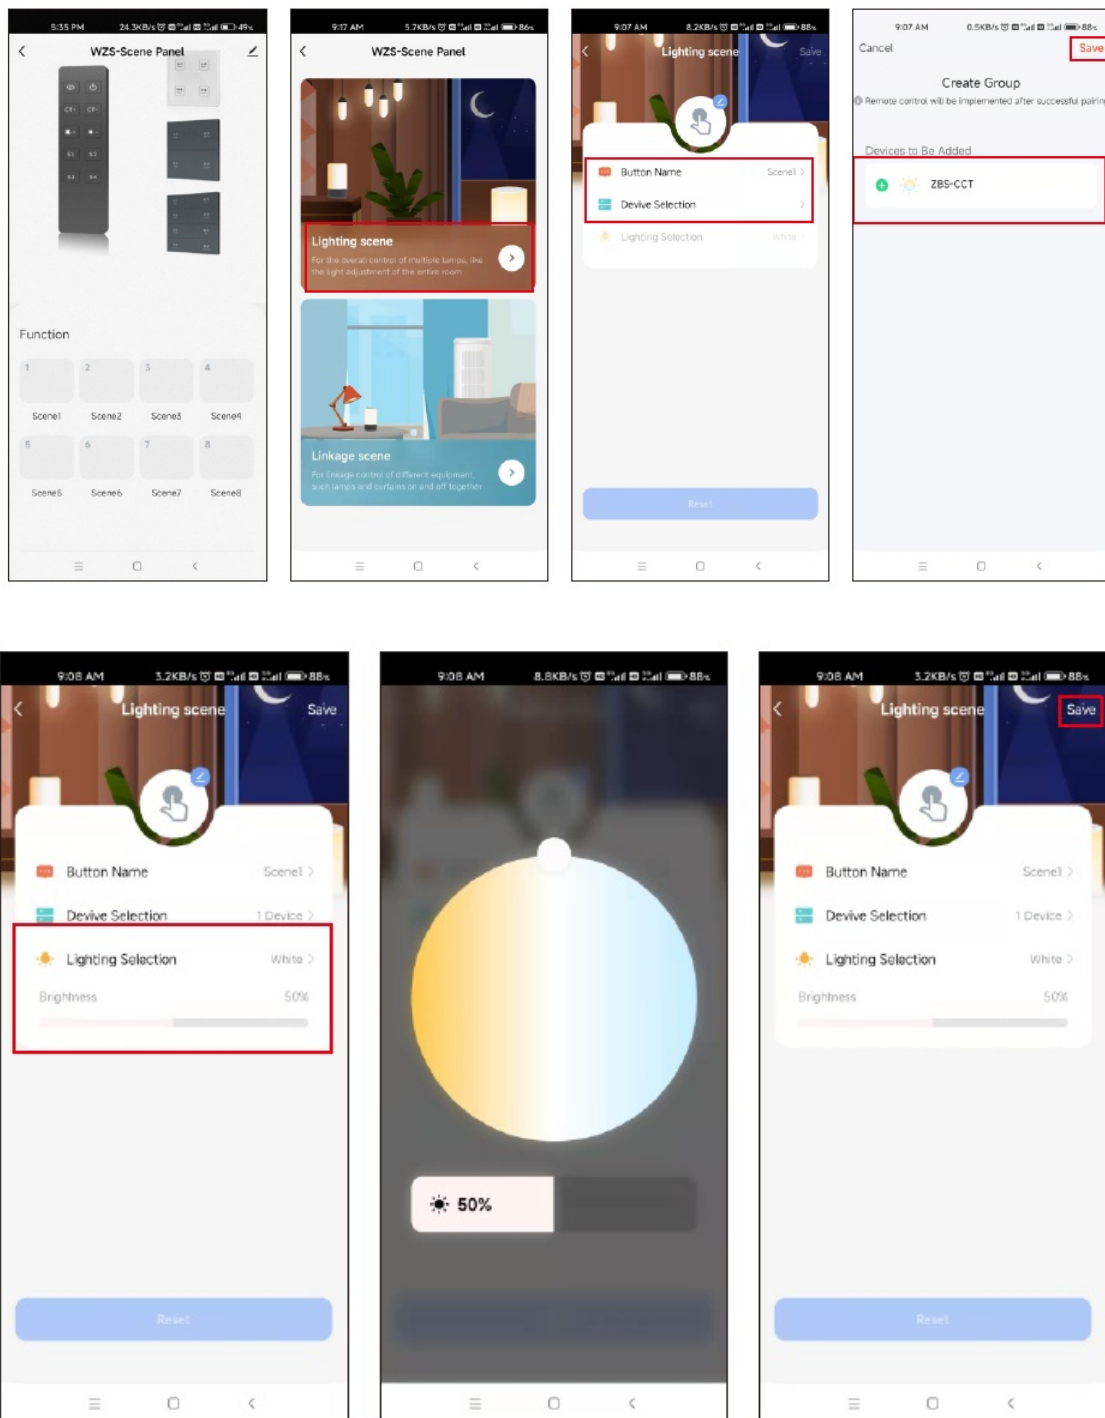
5:35 PM 24.3KB/s 49%

WZS-Scene Panel

Function

1 Scene1
2 Scene2
3 Scene3
4 Scene4
5 Scene5
6 Scene6
7 Scene7
8 Scene8

9:17 AM 5.7KB/s 86%

WZS-Scene Panel

Lighting scene
For the overall control of multiple lamps, like the light adjustment of the entire room

Linkage scene
For linkage control of different equipment, such lamps and curtains on and off together

9:07 AM 8.2KB/s 88%

Lighting scene Save

Button Name Scene1
Devive Selection
Lighting Selection White

Reset

9:07 AM 0.5KB/s 88%

Cancel Save

Create Group

Remote control will be implemented after successful pairin

Devices to Be Added

ZBS-CCT

9:08 AM 3.2KB/s 88%

Lighting scene Save

Button Name Scene1
Devive Selection 1 Device
Lighting Selection White
Brightness 50%

Reset

9:08 AM 8.8KB/s 88%

50%

9:08 AM 3.2KB/s 88%

Lighting scene Save

Button Name Scene1
Devive Selection 1 Device
Lighting Selection White
Brightness 50%

Reset